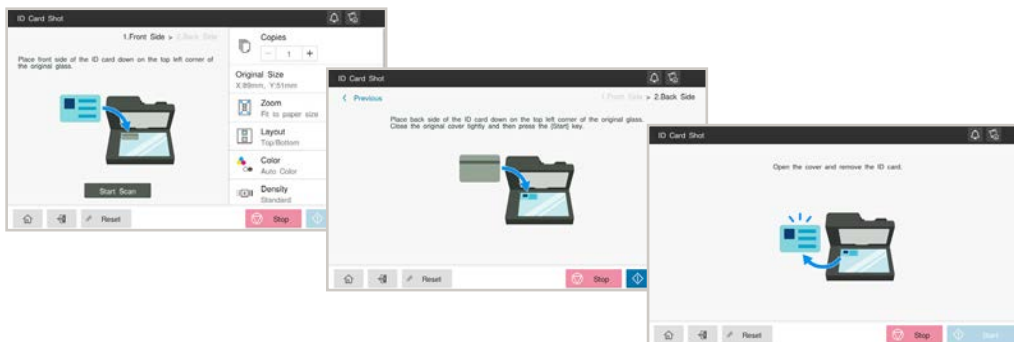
ID Card Shot

1.Front Side > 2.Back Side

Place front side of the ID card down on the top left corner of the original glass.

Start Scan

Copies

1

Original Size
X:89mm, Y:51mm

Zoom
Fit to paper size

Layout
Top/Bottom

Color
Auto Color

Density
Standard

Reset

Stop

ID Card Shot

Previous

1.Front Side > 2.Back Side

Place back side of the ID card down on the top left corner of the original glass. Close the original cover tightly and then press the [Start] key.

Reset

Stop

ID Card Shot

Open the cover and remove the ID card.

Reset

Stop

Start